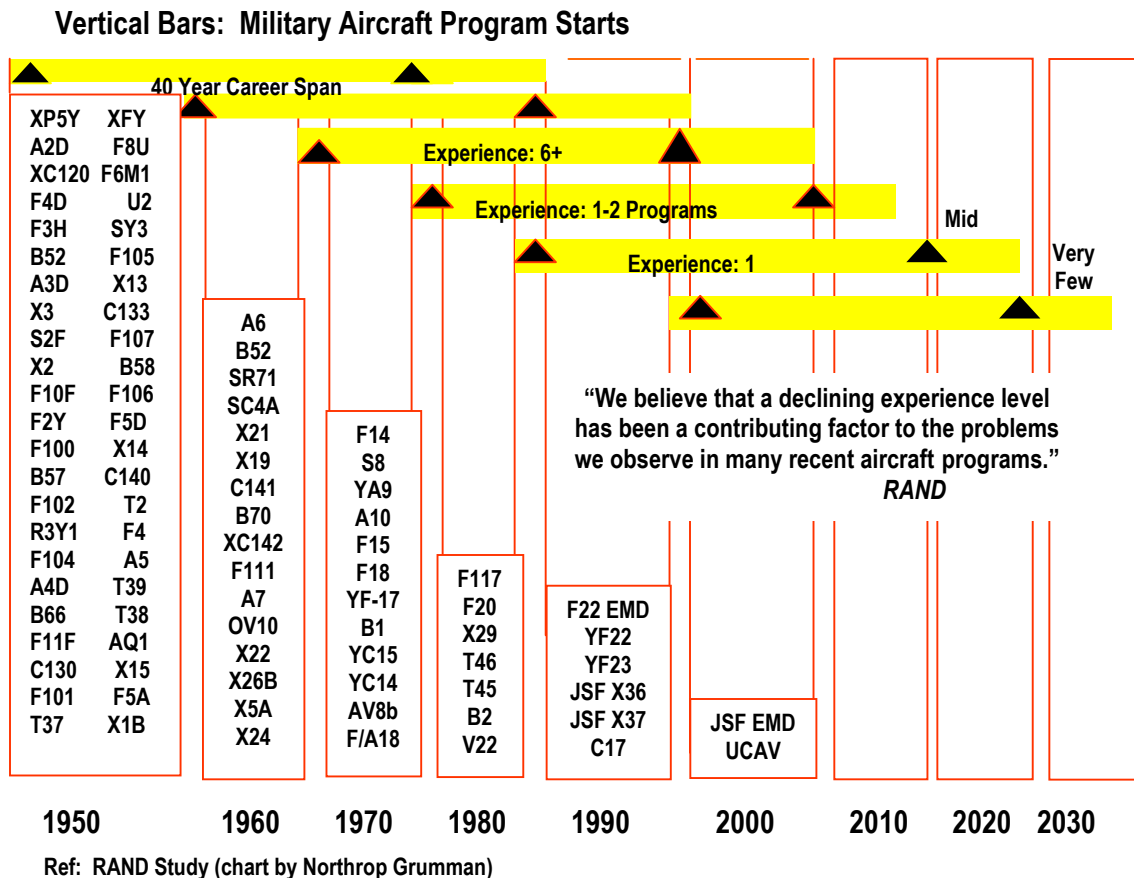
Vertical Bars: Military Aircraft Program Starts

40 Year Career Span

Experience: 6+

Experience: 1-2 Programs

Mid

Experience: 1

Very Few

XP5Y XFY
A2D F8U
XC120 F6M1
F4D U2
F3H SY3
B52 F105
A3D X13
X3 C133
S2F F107
X2 B58
F10F F106
F2Y F5D
F100 X14
B57 C140
F102 T2
R3Y1 F4
F104 A5
A4D T39
B66 T38
F11F AQ1
C130 X15
F101 F5A
T37 X1B

A6
B52
SR71
SC4A
X21
X19
C141
B70
XC142
F111
A7
OV10
X22
X26B
X5A
X24

F14
S8
YA9
A10
F15
F18
YF-17
B1
YC15
YC14
AV8b
F/A18

F117
F20
X29
T46
T45
B2
V22

F22 EMD
YF22
YF23
JSF X36
JSF X37
C17

JSF EMD
UCAV

"We believe that a declining experience level has been a contributing factor to the problems we observe in many recent aircraft programs."
RAND

1950 1960 1970 1980 1990 2000 2010 2020 2030

Ref: RAND Study (chart by Northrop Grumman)